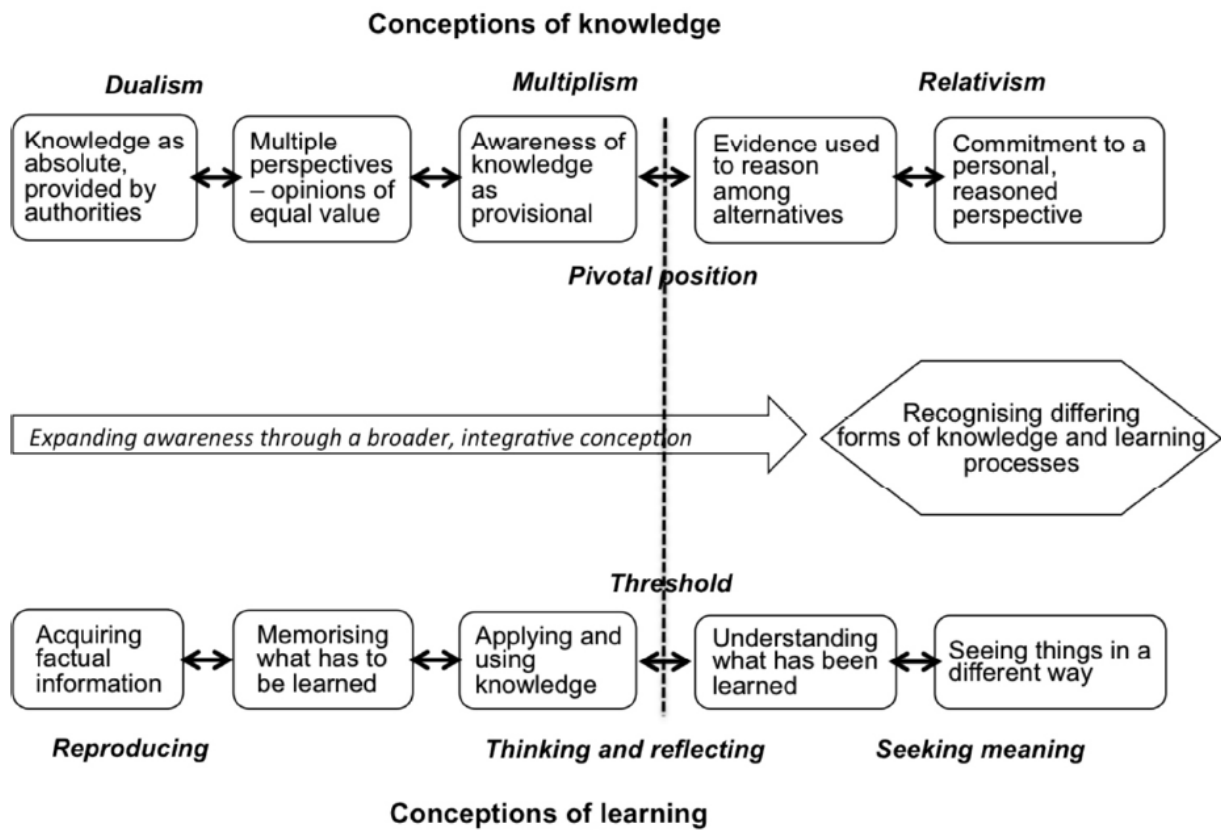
Conceptions of knowledge

Dualism

Multiplism

Relativism

Knowledge as absolute, provided by authorities

Multiple perspectives – opinions of equal value

Awareness of knowledge as provisional

Evidence used to reason among alternatives

Commitment to a personal, reasoned perspective

Pivotal position

Expanding awareness through a broader, integrative conception

Recognising differing forms of knowledge and learning processes

Threshold

Acquiring factual information

Memorising what has to be learned

Applying and using knowledge

Understanding what has been learned

Seeing things in a different way

Reproducing

Thinking and reflecting

Seeking meaning

Conceptions of learning